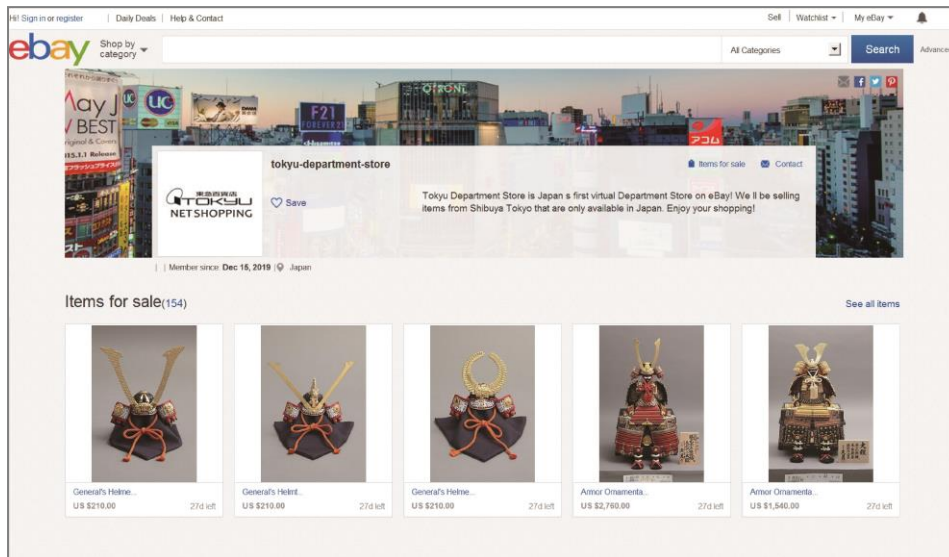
Hi! Sign in or register | Daily Deals | Help & Contact

Sell | Watchlist | My eBay

ebay Shop by category

All Categories

Search

Advanced

tokyu-department-store

Items for sale Contact

東急百貨店 TOKYU NET SHOPPING

Save

Tokyu Department Store is Japan s first virtual Department Store on eBay! We ll be selling items from Shibuya Tokyo that are only available in Japan. Enjoy your shopping!

| | Member since: Dec 15, 2019 | Japan

Items for sale(154)

See all items

General's Helme...
US $210.00
27d left

General's Helmt...
US $210.00
27d left

General's Helme...
US $210.00
27d left

Armor Ornamenta...
US $2,760.00
27d left

Armor Ornamenta...
US $1,540.00
27d left